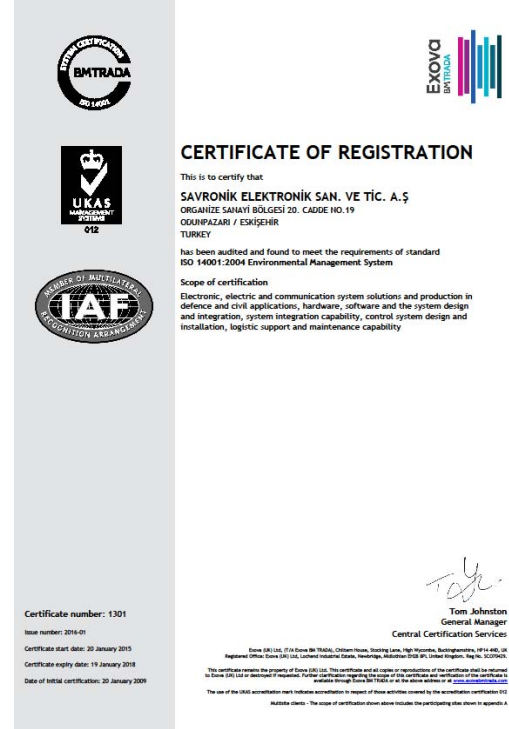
SYSTEM CERTIFICATION
BMTRADA
ISO 14001

UKAS
MANAGEMENT SYSTEMS
012

MEMBER OF MULTILATERAL
IAF
RECOGNITION ARRANGEMENT

Exova
BM TRADA

CERTIFICATE OF REGISTRATION

This is to certify that

SAVRONİK ELEKTRONİK SAN. VE TİC. A.Ş
ORGANIZE SANAYİ BÖLGESİ 20. CADDE NO.19
ODUNPAZARI / ESKİŞEHİR
TURKEY

has been audited and found to meet the requirements of standard
ISO 14001:2004 Environmental Management System

Scope of certification
Electronic, electric and communication system solutions and production in defence and civil applications, hardware, software and the system design and integration, system integration capability, control system design and installation, logistic support and maintenance capability

Certificate number: 1301
Issue number: 2016-01
Certificate start date: 20 January 2015
Certificate expiry date: 19 January 2018
Date of initial certification: 20 January 2009

Tom Johnston
General Manager
Central Certification Services

Exova (UK) Ltd, (T/A Exova BM TRADA), Chiltern House, Stocking Lane, High Wycombe, Buckinghamshire, HP14 4ND, UK
Registered Office: Exova (UK) Ltd, Lochend Industrial Estate, Newbridge, Midlothian EH28 8PL United Kingdom. Reg No. SC070429.

This certificate remains the property of Exova (UK) Ltd. This certificate and all copies or reproductions of the certificate shall be returned to Exova (UK) Ltd or destroyed if requested. Further clarification regarding the scope of this certificate and verification of the certificate is available through Exova BM TRADA or at the above address or at www.exovabmtrada.com

The use of the UKAS accreditation mark indicates accreditation in respect of those activities covered by the accreditation certification 012

Multisite clients - The scope of certification shown above includes the participating sites shown in appendix A